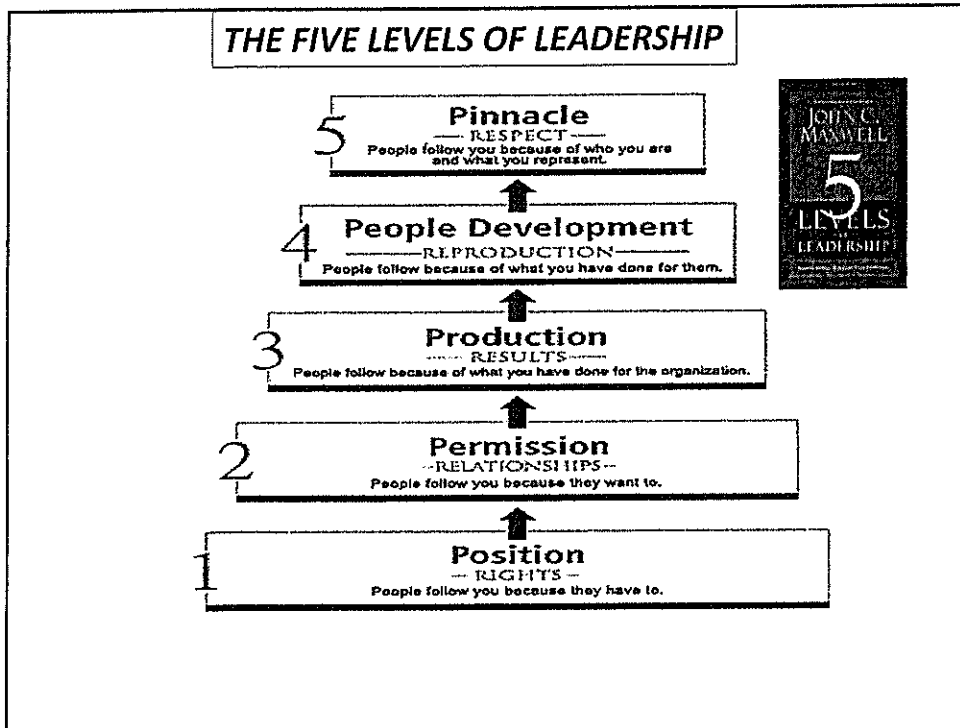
THE FIVE LEVELS OF LEADERSHIP

5 Pinnacle
— RESPECT —
People follow you because of who you are and what you represent.

4 People Development
—REPRODUCTION—
People follow because of what you have done for them.

3 Production
— RESULTS —
People follow because of what you have done for the organization.

2 Permission
--RELATIONSHIPS--
People follow you because they want to.

1 Position
— RIGHTS —
People follow you because they have to.

JOHN C. MAXWELL
5
LEVELS
LEADERSHIP
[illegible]